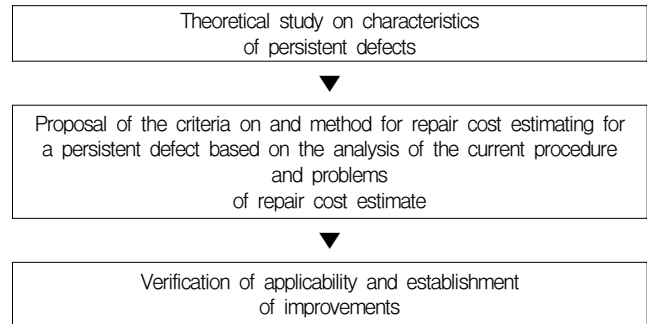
Theoretical study on characteristics of persistent defects

Proposal of the criteria on and method for repair cost estimating for a persistent defect based on the analysis of the current procedure and problems of repair cost estimate

Verification of applicability and establishment of improvements